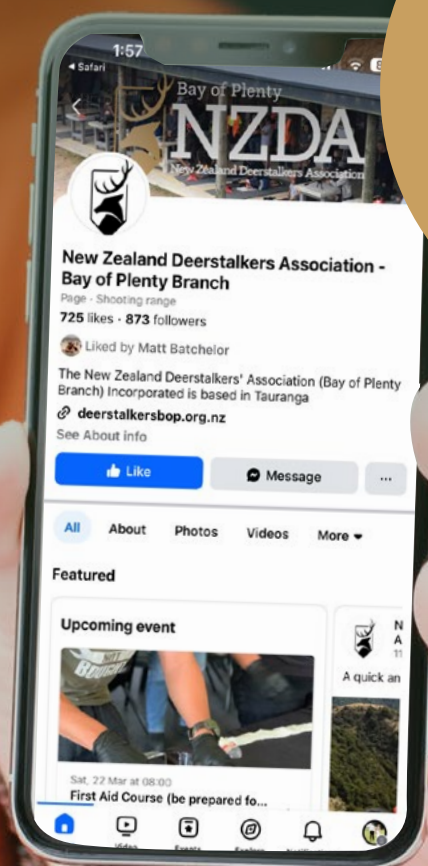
1:57
◂ Safari

Bay of Plenty
NZDA
New Zealand Deerstalkers Association

New Zealand Deerstalkers Association - Bay of Plenty Branch
Page · Shooting range
725 likes · 873 followers

Liked by Matt Batchelor

The New Zealand Deerstalkers' Association (Bay of Plenty Branch) Incorporated is based in Tauranga
deerstalkersbop.org.nz
See About info

Like
Message
...

All
About
Photos
Videos
More

Featured

Upcoming event

Sat, 22 Mar at 08:00
First Aid Course (be prepared fo...

N
A
11
A quick an

Video
Events
Explore
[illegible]